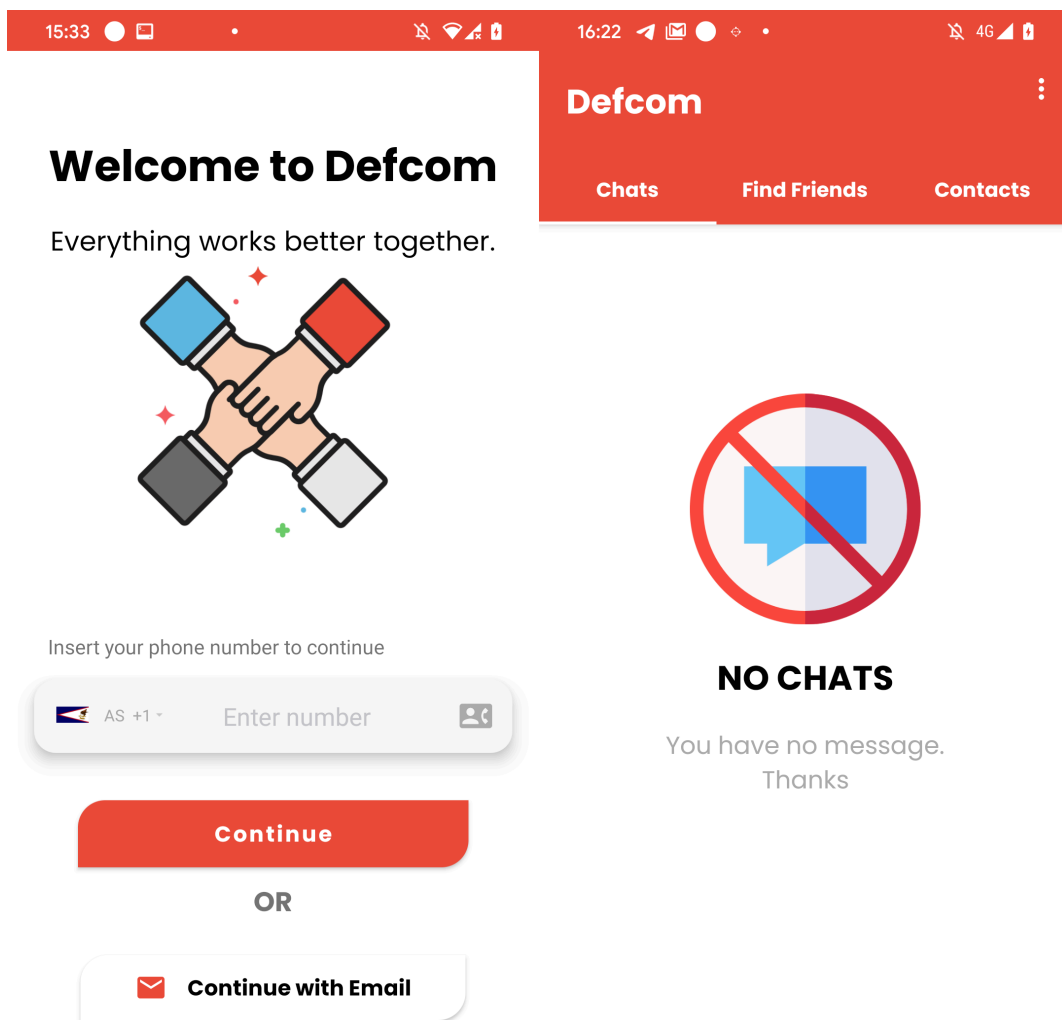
15:33

Welcome to Defcom

Everything works better together.

Insert your phone number to continue

AS +1

Enter number

Continue

OR

Continue with Email

16:22

4G

Defcom

Chats

Find Friends

Contacts

NO CHATS

You have no message.
Thanks